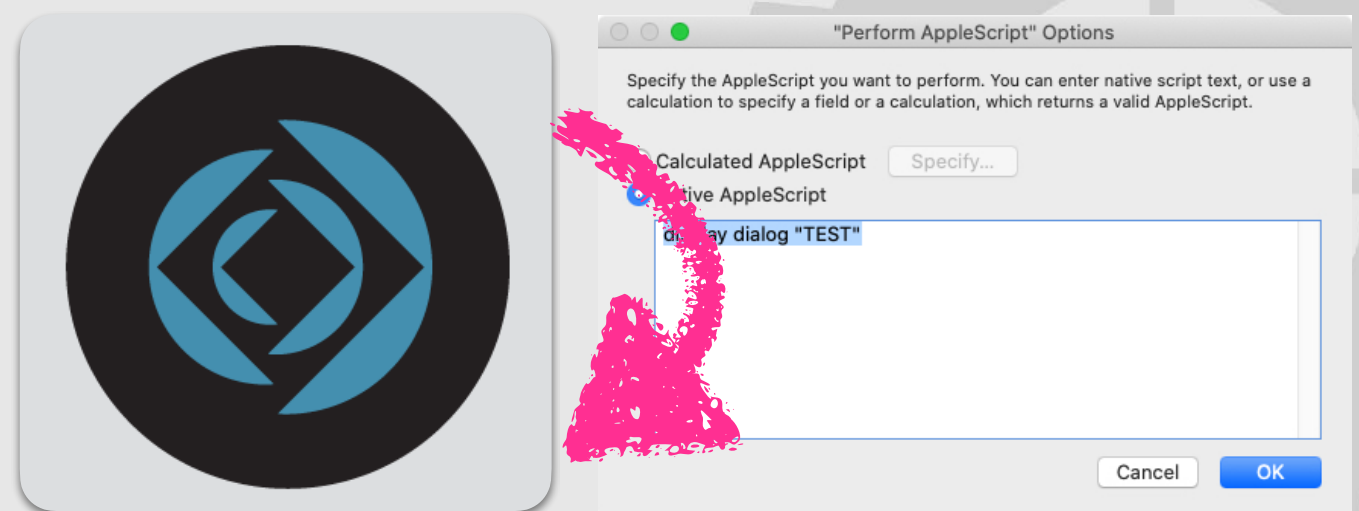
"Perform AppleScript" Options

Specify the AppleScript you want to perform. You can enter native script text, or use a calculation to specify a field or a calculation, which returns a valid AppleScript.

Calculated AppleScript

Specify...

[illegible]tive AppleScript

di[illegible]ay dialog "TEST"

Cancel

OK